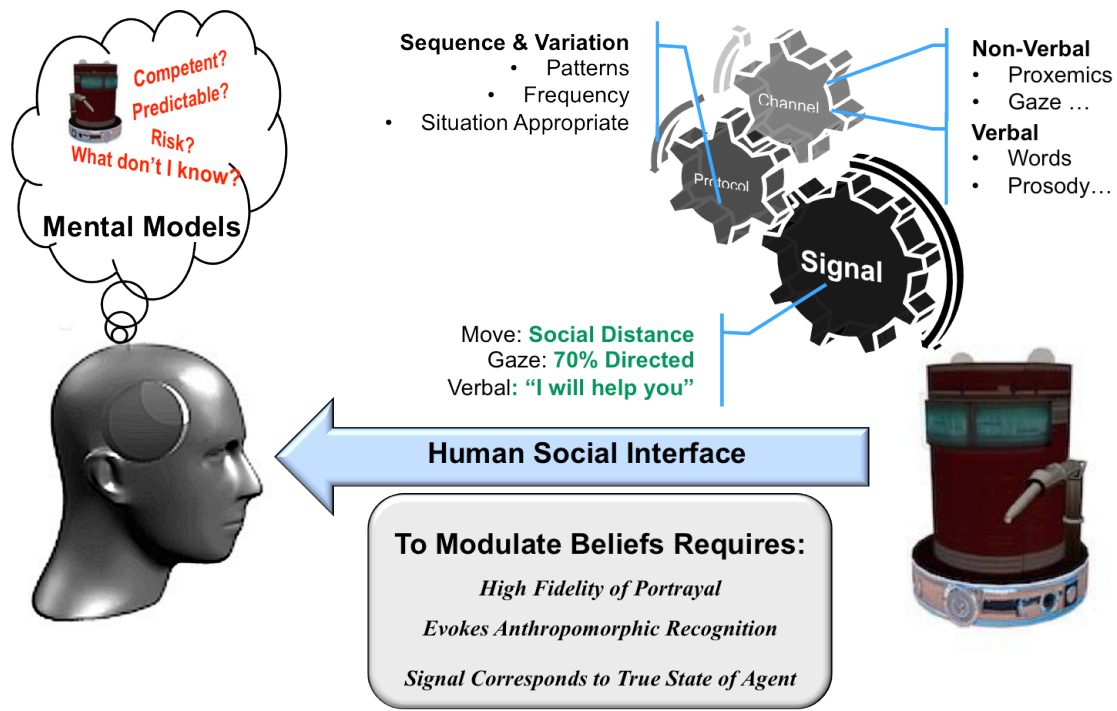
Competent?
Predictable?
Risk?
What don't I know?

Mental Models

Sequence & Variation
• Patterns
• Frequency
• Situation Appropriate

Channel
Protocol
Signal

Non-Verbal
• Proxemics
• Gaze …
Verbal
• Words
• Prosody…

Move: Social Distance
Gaze: 70% Directed
Verbal: "I will help you"

Human Social Interface

To Modulate Beliefs Requires:
High Fidelity of Portrayal
Evokes Anthropomorphic Recognition
Signal Corresponds to True State of Agent